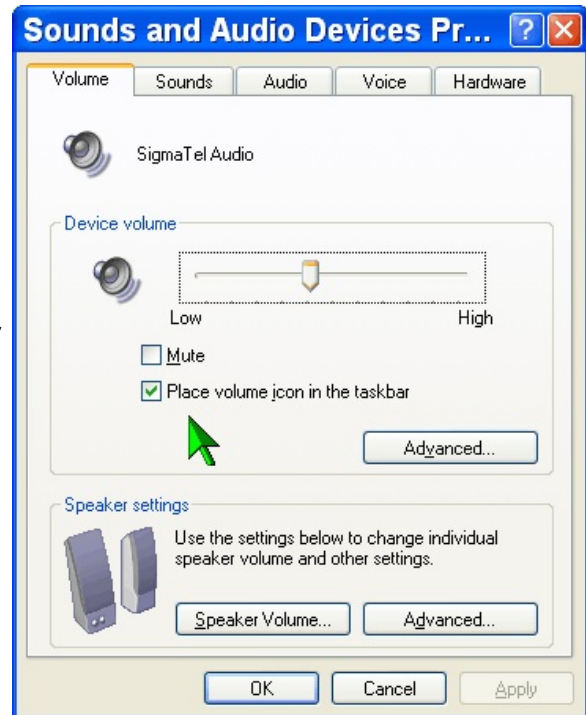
Sounds and Audio Devices Pr...

Volume | Sounds | Audio | Voice | Hardware

SigmaTel Audio

Device volume

Low

High

Mute

Place volume icon in the taskbar

Advanced...

Speaker settings

Use the settings below to change individual speaker volume and other settings.

Speaker Volume...

Advanced...

OK

Cancel

Apply